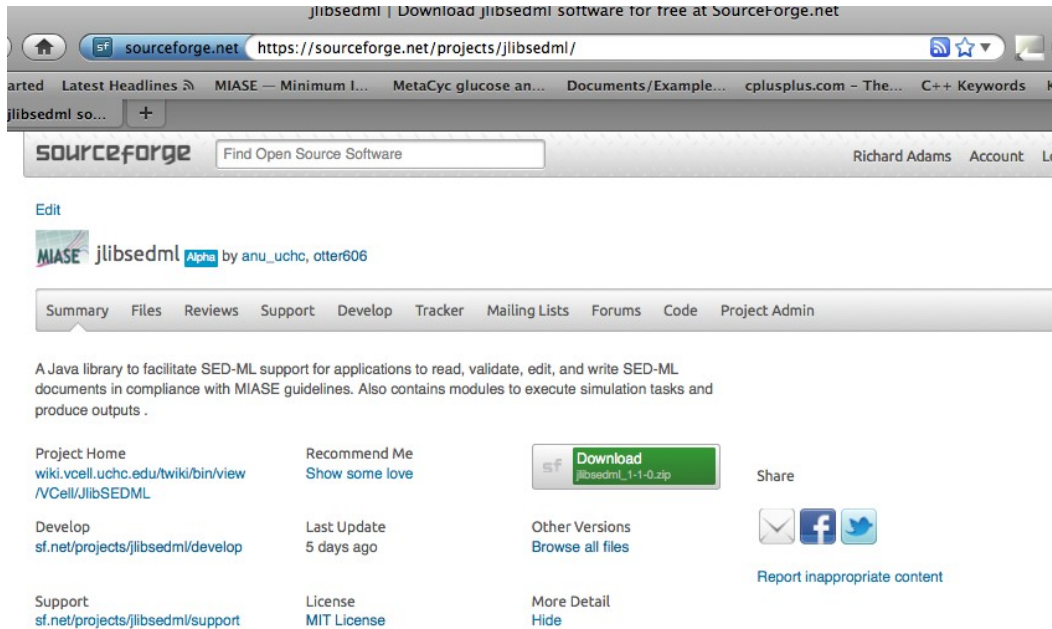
jlibsedml | Download jlibsedml software for free at SourceForge.net

sf sourceforge.net https://sourceforge.net/projects/jlibsedml/

arted Latest Headlines MIASE — Minimum I... MetaCyc glucose an... Documents/Example... cplusplus.com - The... C++ Keywords

jlibsedml so... +

sourceforge Find Open Source Software Richard Adams Account

Edit

MIASE jlibsedml Alpha by anu_uchc, otter606

Summary Files Reviews Support Develop Tracker Mailing Lists Forums Code Project Admin

A Java library to facilitate SED-ML support for applications to read, validate, edit, and write SED-ML documents in compliance with MIASE guidelines. Also contains modules to execute simulation tasks and produce outputs .

Project Home
wiki.vcell.uchc.edu/twiki/bin/view/VCell/JlibSEDML

Recommend Me
Show some love

sf Download
jlibsedml_1-1-0.zip

Share

Develop
sf.net/projects/jlibsedml/develop

Last Update
5 days ago

Other Versions
Browse all files

Report inappropriate content

Support
sf.net/projects/jlibsedml/support

License
MIT License

More Detail
Hide